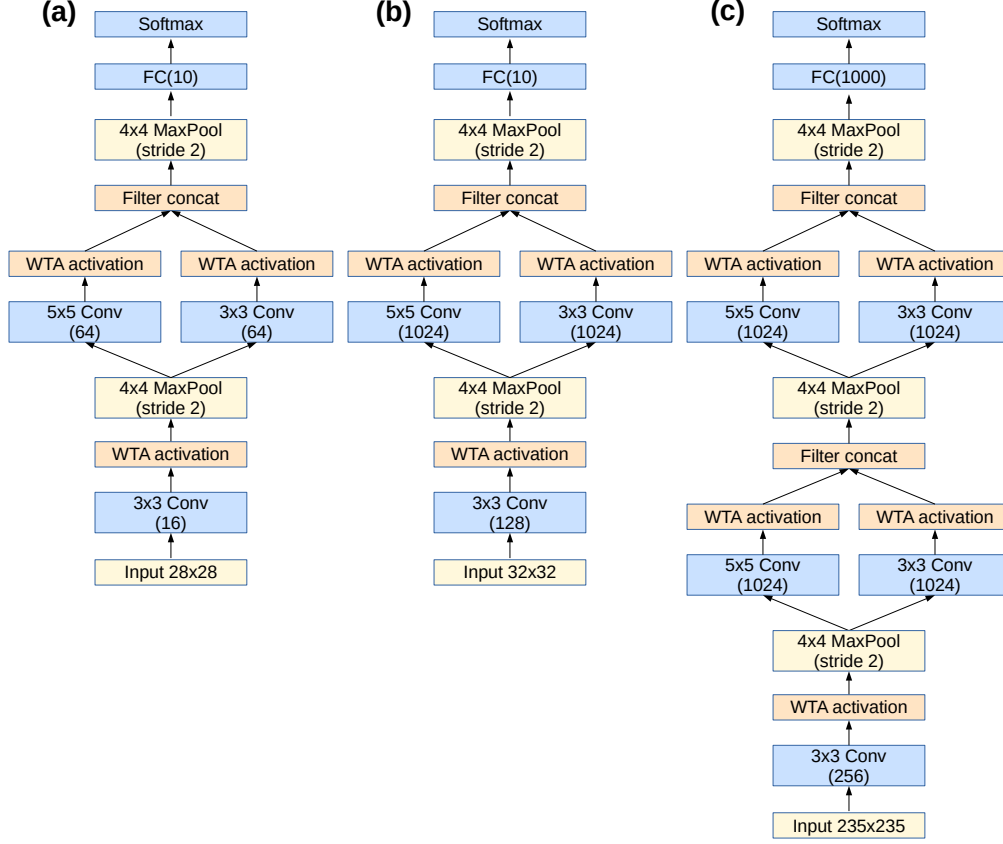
(a)

Softmax
FC(10)
4x4 MaxPool (stride 2)
Filter concat
WTA activation
WTA activation
5x5 Conv (64)
3x3 Conv (64)
4x4 MaxPool (stride 2)
WTA activation
3x3 Conv (16)
Input 28x28

(b)

Softmax
FC(10)
4x4 MaxPool (stride 2)
Filter concat
WTA activation
WTA activation
5x5 Conv (1024)
3x3 Conv (1024)
4x4 MaxPool (stride 2)
WTA activation
3x3 Conv (128)
Input 32x32

(c)

Softmax
FC(1000)
4x4 MaxPool (stride 2)
Filter concat
WTA activation
WTA activation
5x5 Conv (1024)
3x3 Conv (1024)
4x4 MaxPool (stride 2)
Filter concat
WTA activation
WTA activation
5x5 Conv (1024)
3x3 Conv (1024)
4x4 MaxPool (stride 2)
WTA activation
3x3 Conv (256)
Input 235x235